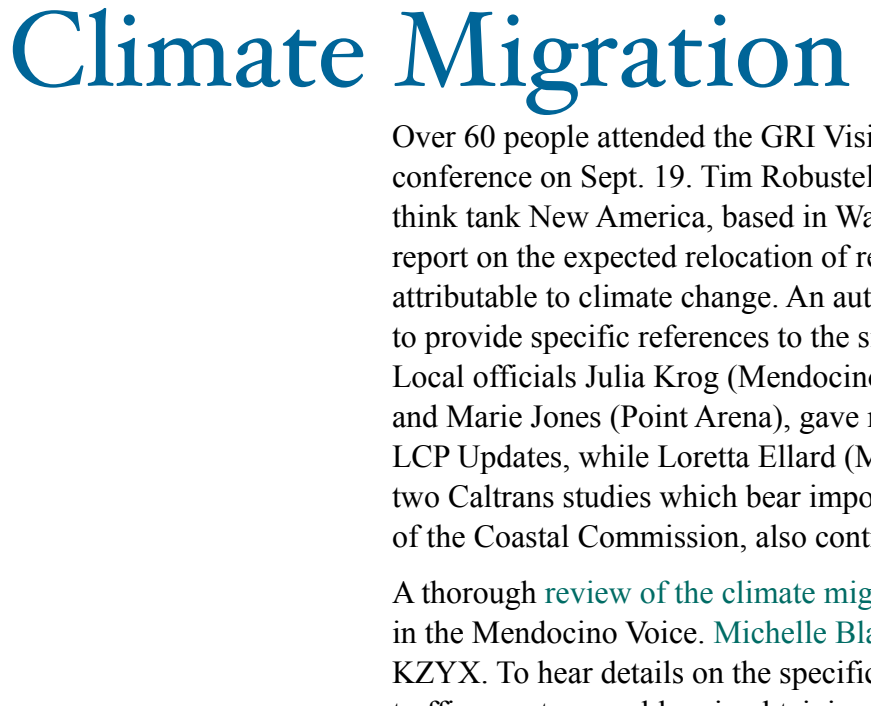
Climate Migration

Over 60 people attended the GRI Visi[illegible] conference on Sept. 19. Tim Robustel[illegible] think tank New America, based in Wa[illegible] report on the expected relocation of re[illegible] attributable to climate change. An aut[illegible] to provide specific references to the s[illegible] Local officials Julia Krog (Mendocino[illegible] and Marie Jones (Point Arena), gave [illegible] LCP Updates, while Loretta Ellard (M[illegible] two Caltrans studies which bear impo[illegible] of the Coastal Commission, also cont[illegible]

A thorough review of the climate mig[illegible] in the Mendocino Voice. Michelle Bla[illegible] KZYX. To hear details on the specific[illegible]